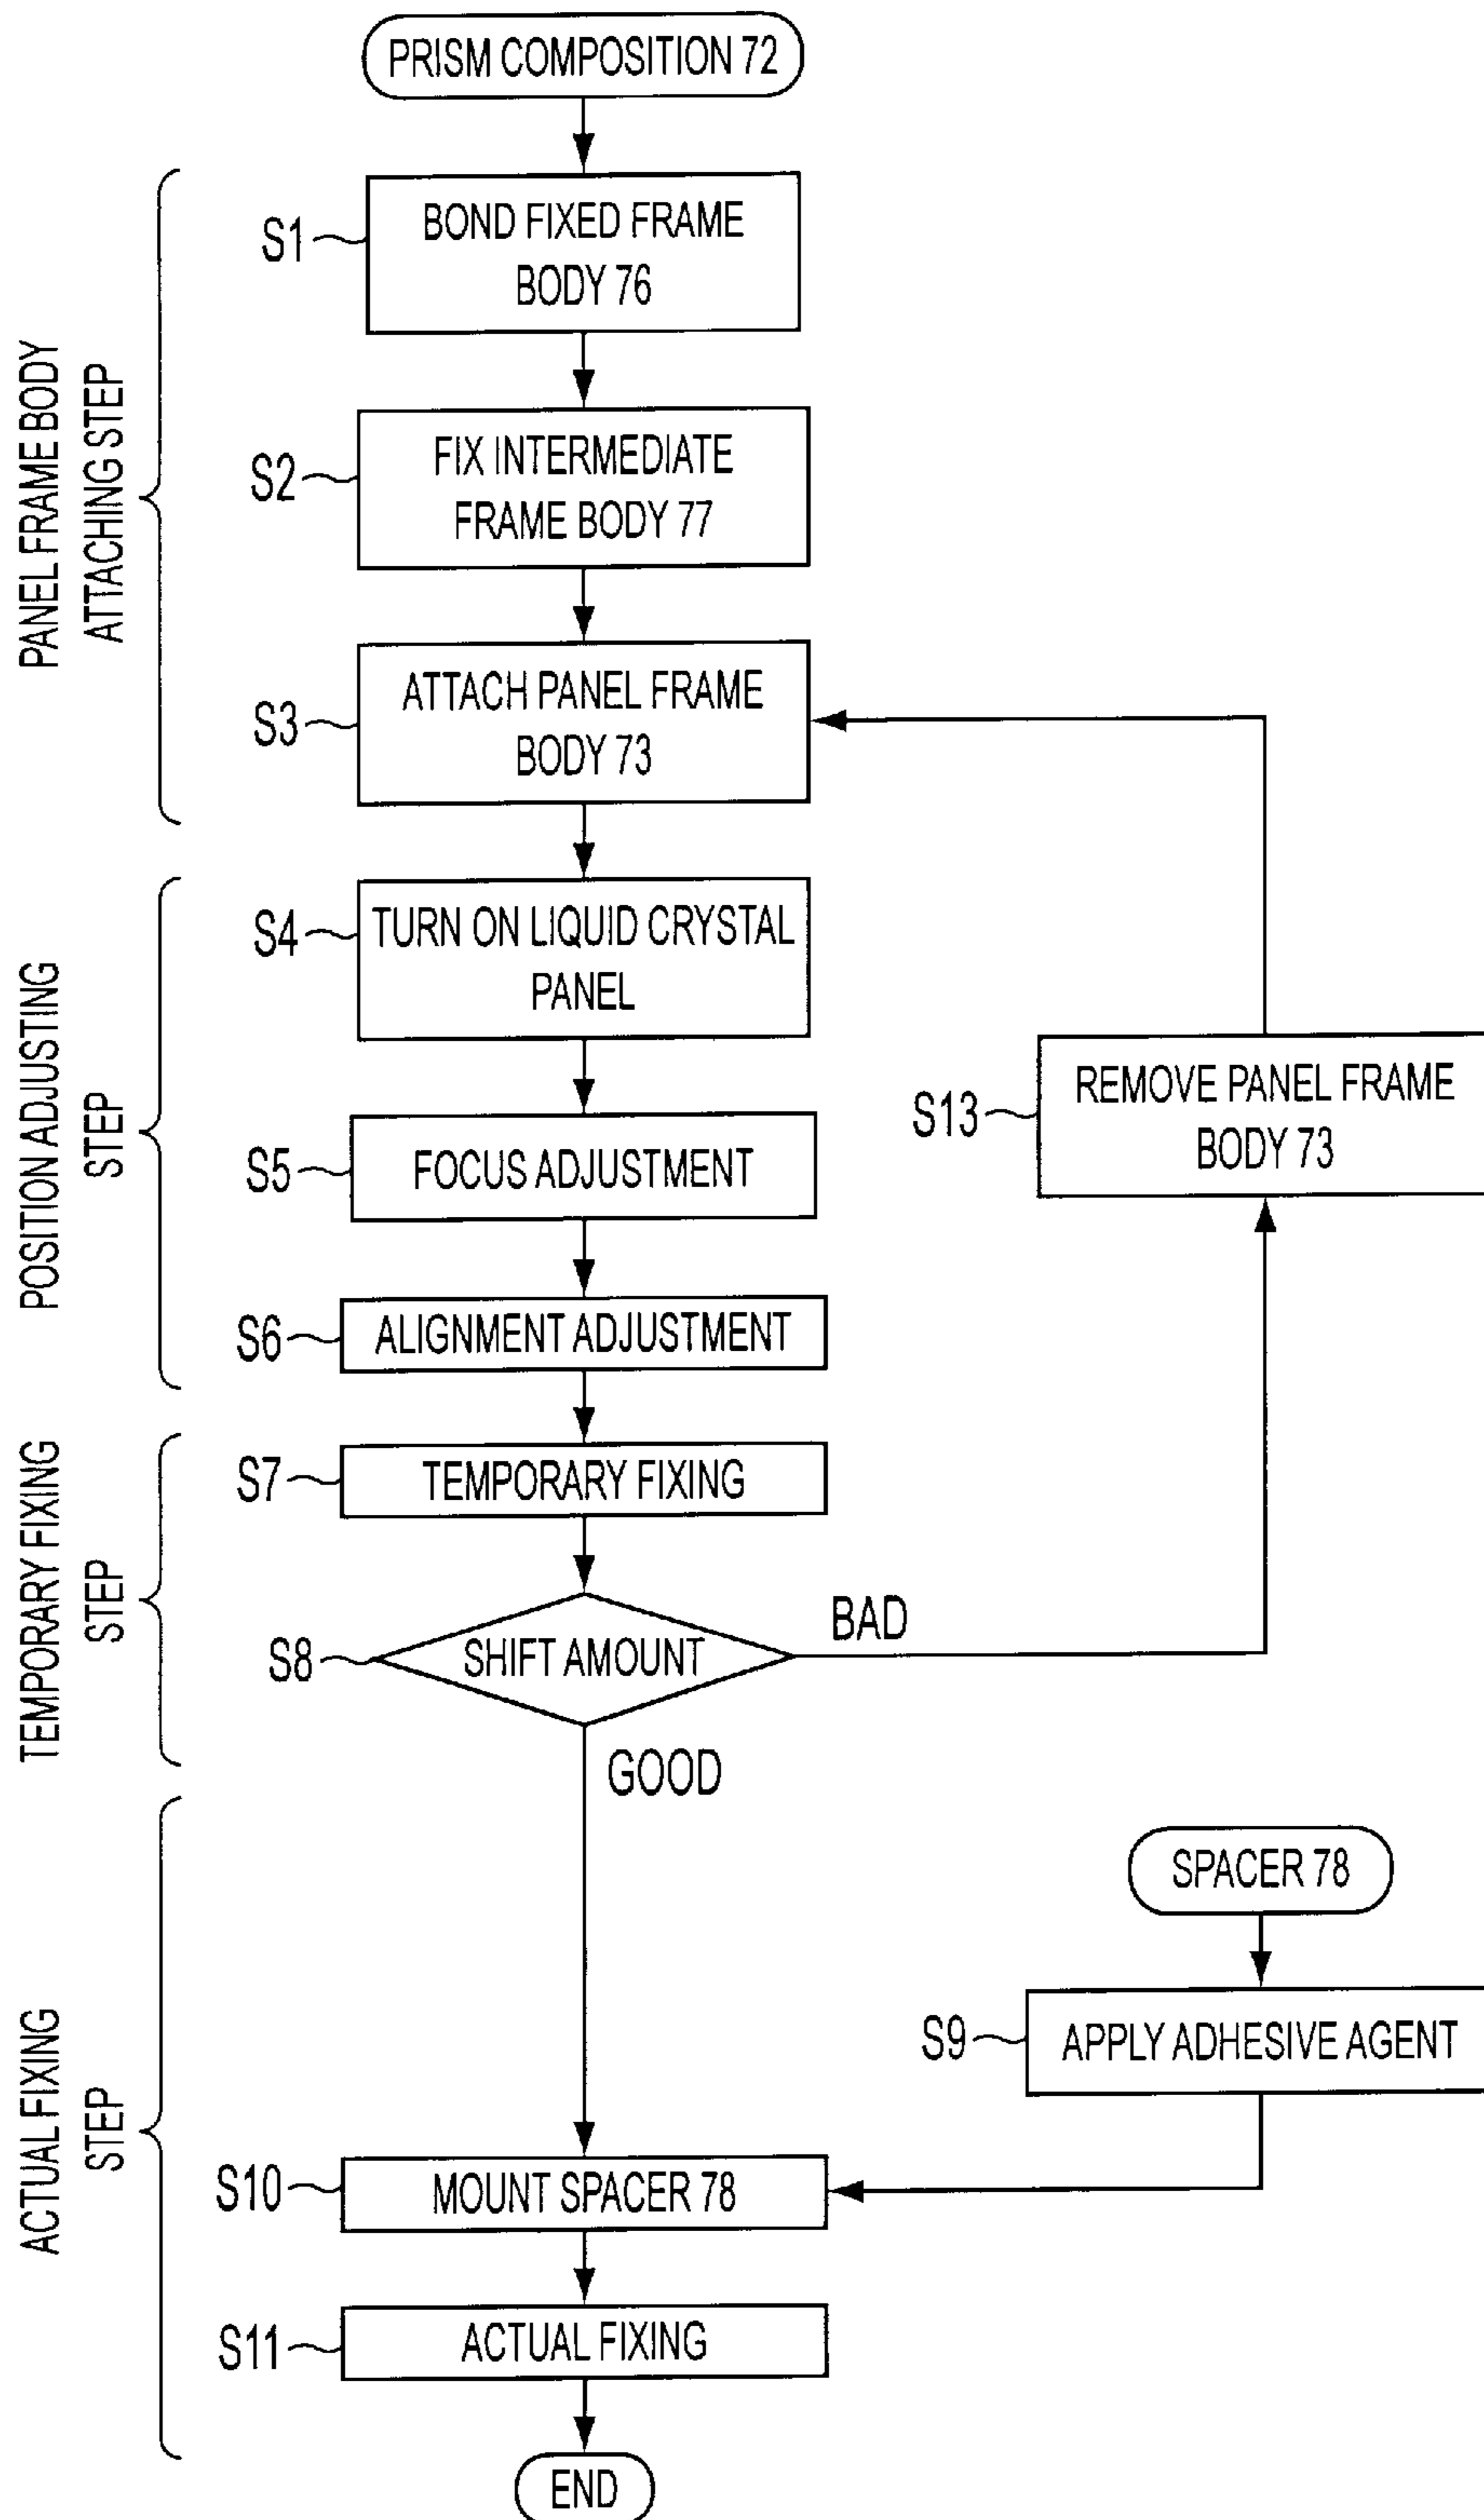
PRISM COMPOSITION 72

PANEL FRAME BODY ATTACHING STEP

S1 BOND FIXED FRAME BODY 76

S2 FIX INTERMEDIATE FRAME BODY 77

S3 ATTACH PANEL FRAME BODY 73

POSITION ADJUSTING STEP

S4 TURN ON LIQUID CRYSTAL PANEL

S5 FOCUS ADJUSTMENT

S6 ALIGNMENT ADJUSTMENT

S13 REMOVE PANEL FRAME BODY 73

TEMPORARY FIXING STEP

S7 TEMPORARY FIXING

S8 SHIFT AMOUNT

BAD

GOOD

ACTUAL FIXING STEP

SPACER 78

S9 APPLY ADHESIVE AGENT

S10 MOUNT SPACER 78

S11 ACTUAL FIXING

END